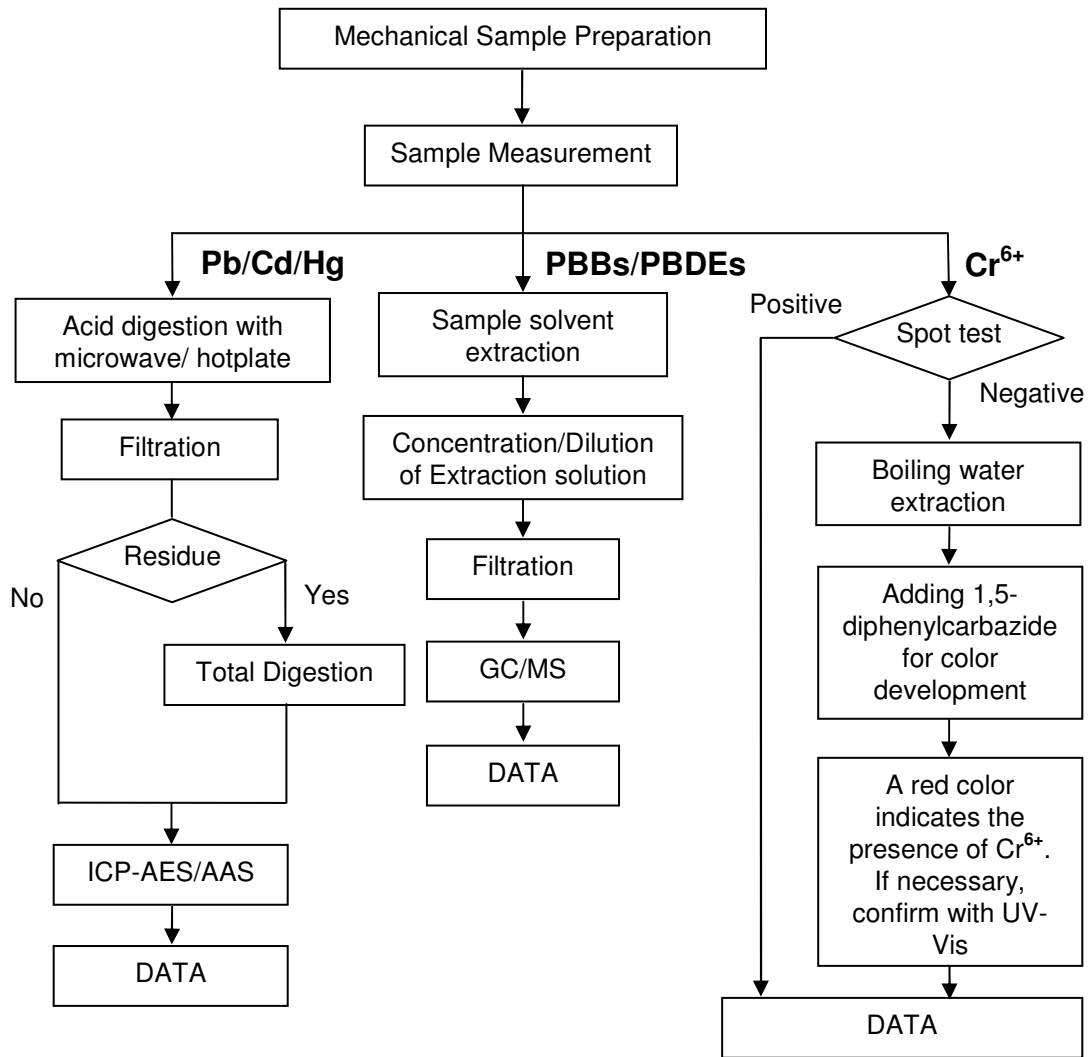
Mechanical Sample Preparation

Sample Measurement

Pb/Cd/Hg

Acid digestion with microwave/ hotplate

Filtration

Residue

No

Yes

Total Digestion

ICP-AES/AAS

DATA

PBBs/PBDEs

Sample solvent extraction

Concentration/Dilution of Extraction solution

Filtration

GC/MS

DATA

$Cr^{6+}$

Positive

Spot test

Negative

Boiling water extraction

Adding 1,5-diphenylcarbazide for color development

A red color indicates the presence of $Cr^{6+}$. If necessary, confirm with UV-Vis

DATA